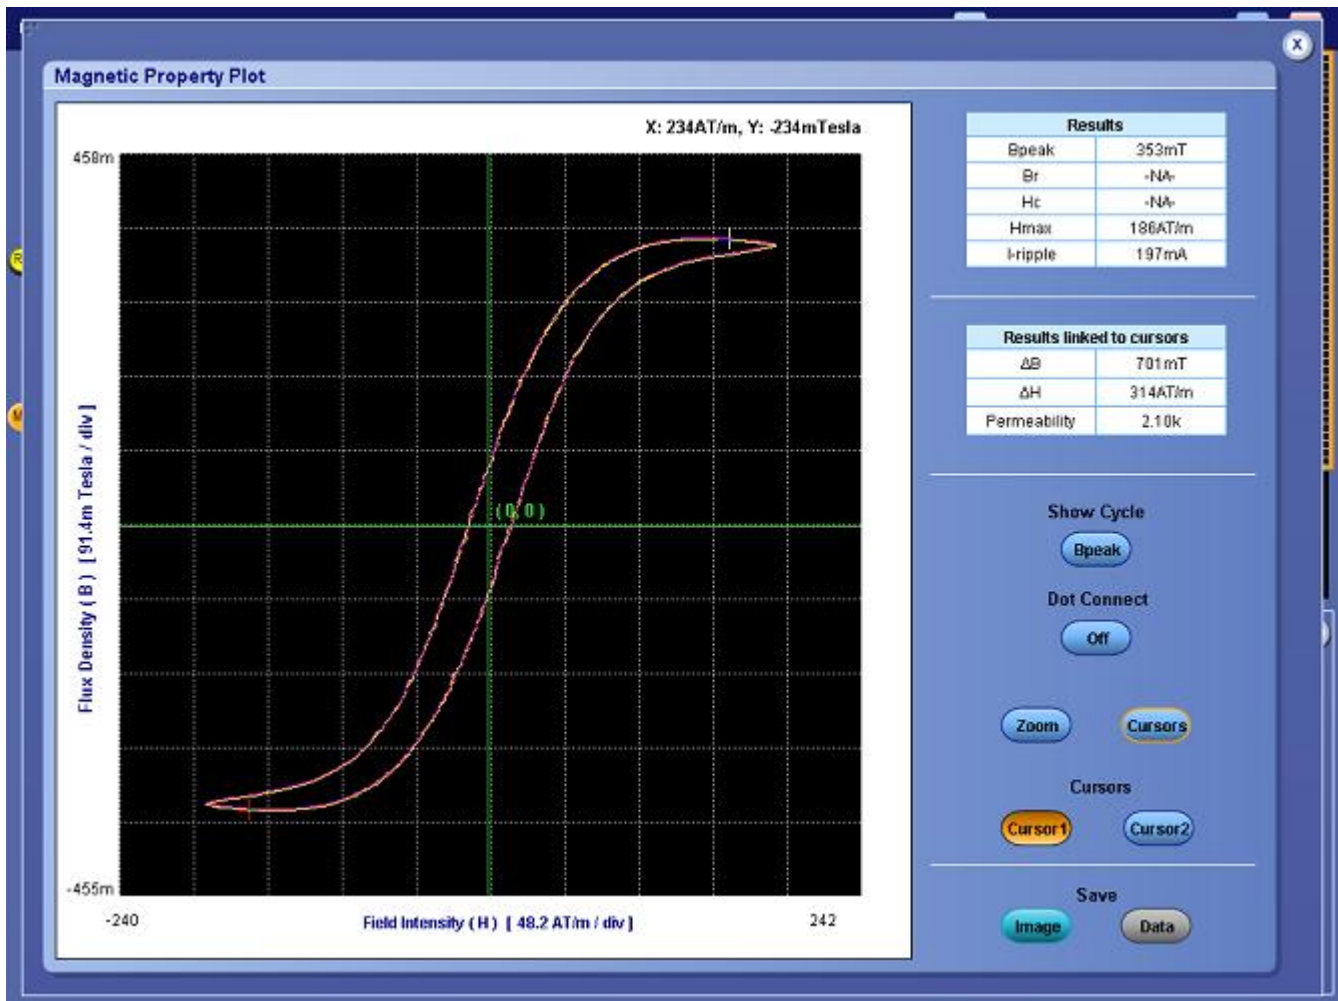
Magnetic Property Plot

X: 234AT/m, Y: -234mTesla

458m

-455m

-240

242

Flux Density ( B ) [ 91.4m Tesla / div ]

Field Intensity ( H ) [ 48.2 AT/m / div ]

(0,0)

| Results | |
|---|---|
| Bpeak | 353mT |
| Br | -NA- |
| Hc | -NA- |
| Hmax | 186AT/m |
| I-ripple | 197mA |

| Results linked to cursors | |
|---|---|
| ΔB | 701mT |
| ΔH | 314AT/m |
| Permeability | 2.10k |

Show Cycle

Bpeak

Dot Connect

Off

Zoom

Cursors

Cursors

Cursor1

Cursor2

Save

Image

Data